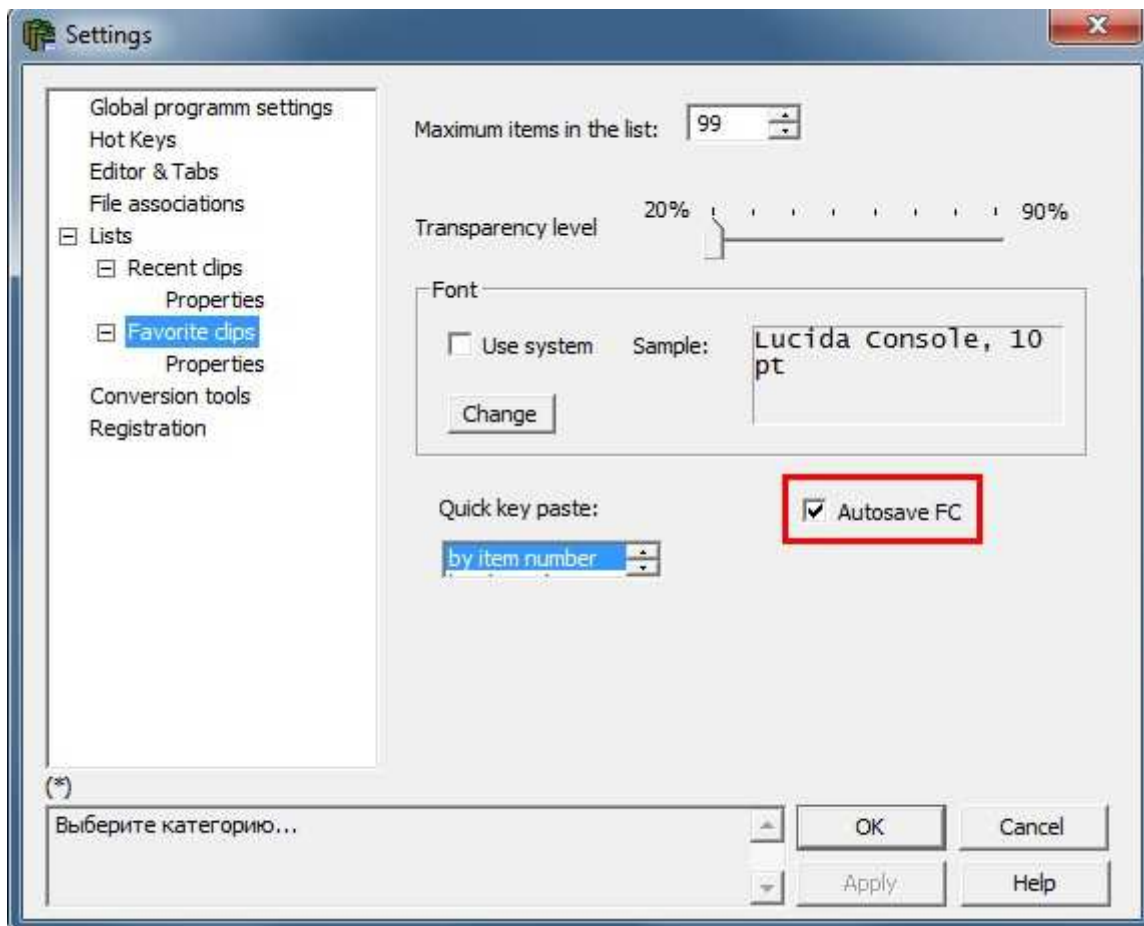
Settings

Global programm settings
Hot Keys
Editor & Tabs
File associations
Lists
Recent clips
Properties
Favorite clips
Properties
Conversion tools
Registration

Maximum items in the list: 99

Transparency level 20% 90%

Font
Use system Sample: Lucida Console, 10 pt
Change

Quick key paste:
by item number

Autosave FC

(*)
Выберите категорию...

OK
Cancel
Apply
Help